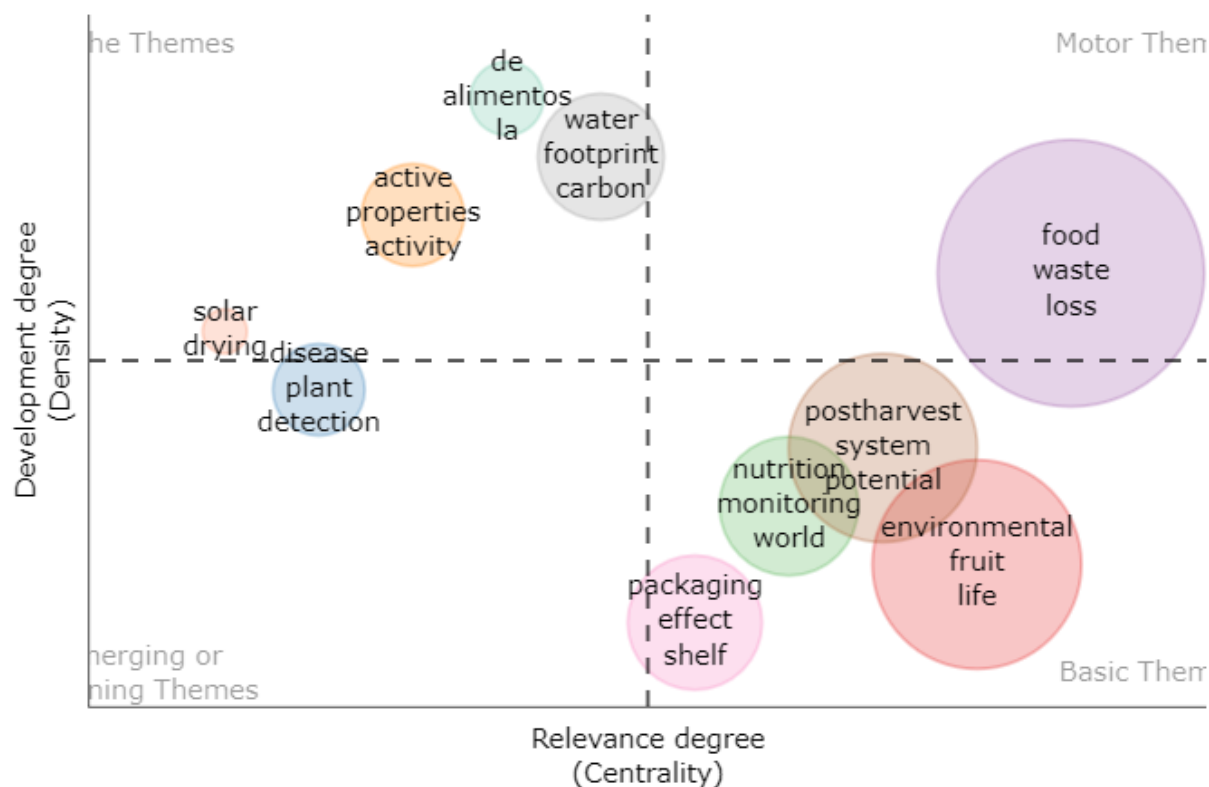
he Themes

Motor Them

Development degree (Density)

de alimentos la

water footprint carbon

active properties activity

food waste loss

solar drying

disease plant detection

postharvest system potential

nutrition monitoring world

environmental fruit life

packaging effect shelf

nerging or ning Themes

Basic Them

Relevance degree (Centrality)